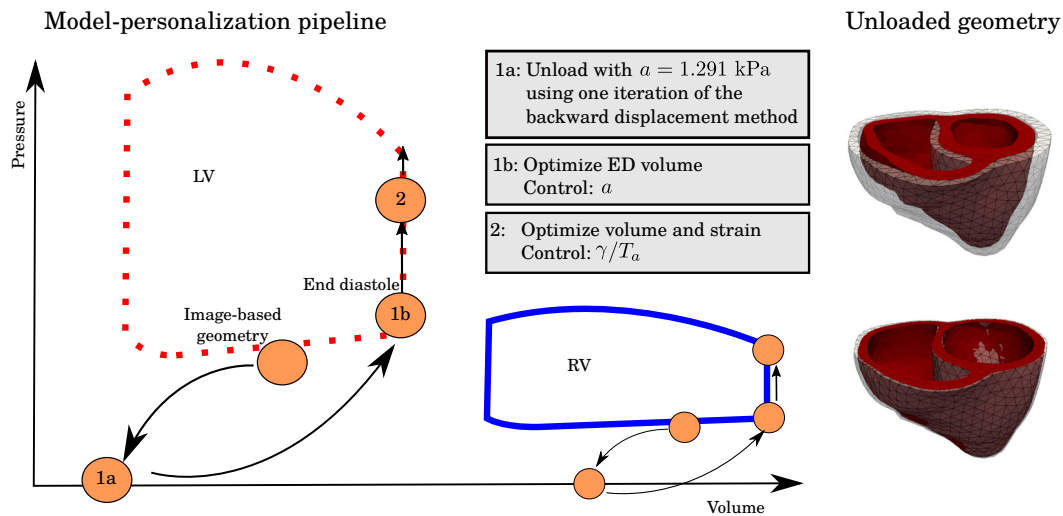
Model-personalization pipeline

Unloaded geometry

Pressure

LV

2

End diastole

1b

Image-based geometry

1a

1a: Unload with $a = 1.291$ kPa using one iteration of the backward displacement method

1b: Optimize ED volume Control: $a$

2: Optimize volume and strain Control: $\gamma/T_a$

RV

Volume